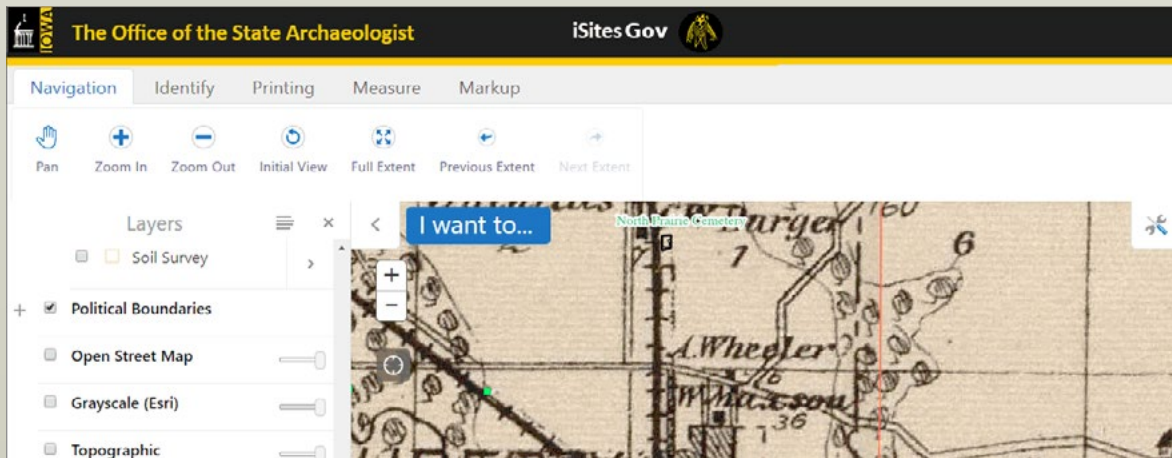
IOWA The Office of the State Archaeologist

iSites Gov

Navigation Identify Printing Measure Markup

Pan Zoom In Zoom Out Initial View Full Extent Previous Extent Next Extent

Layers

Soil Survey

Political Boundaries

Open Street Map

Grayscale (Esri)

Topographic

I want to...

North Prairie Cemetery

Barger

160

7

6

A. Wheeler

W. Maxson

36

+

−